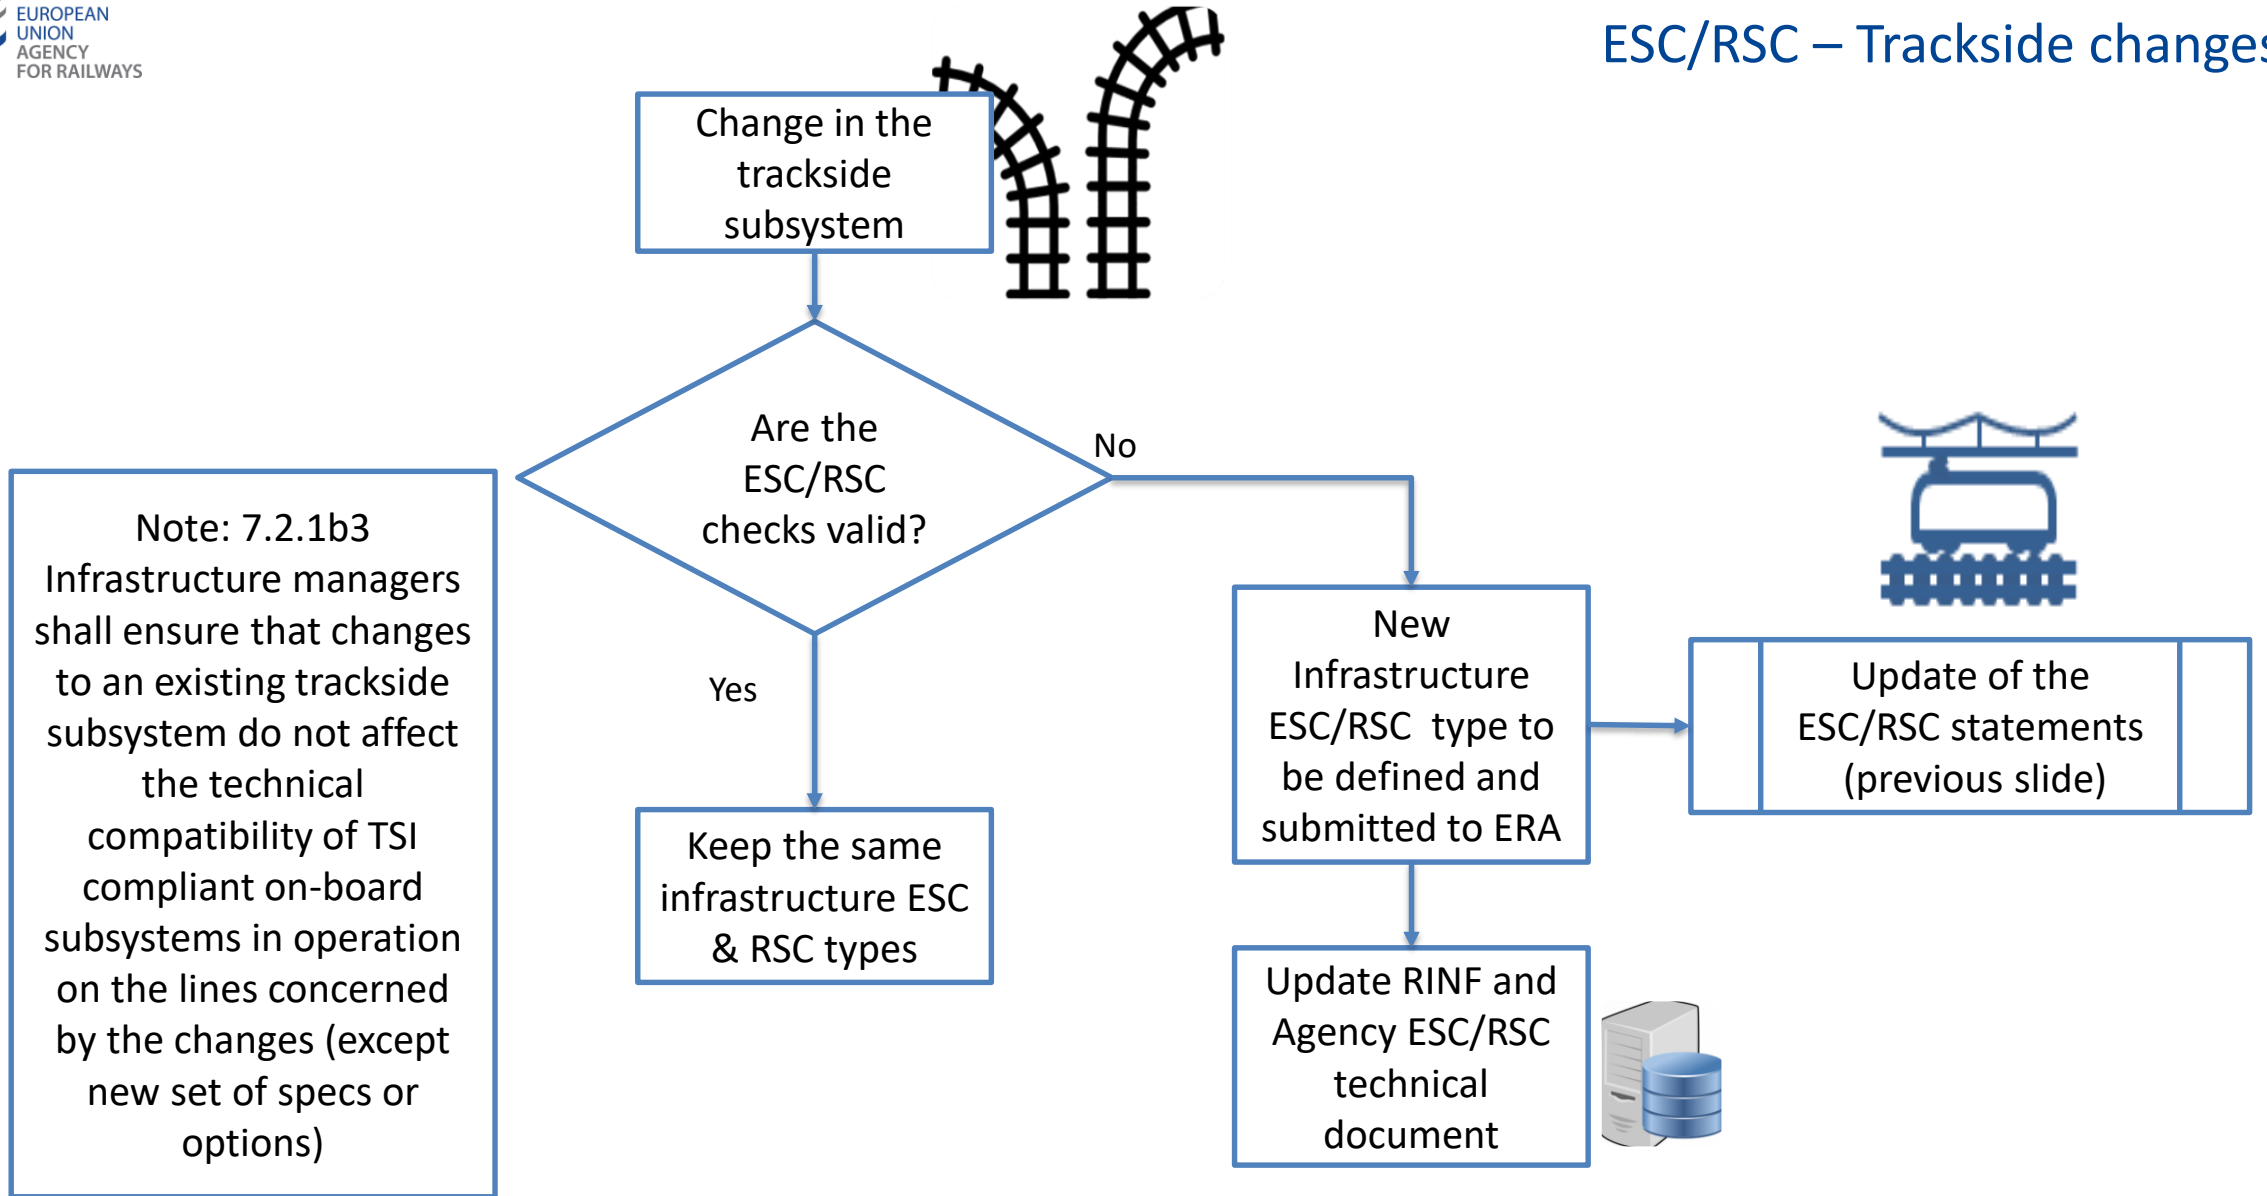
EUROPEAN UNION AGENCY FOR RAILWAYS

ESC/RSC – Trackside changes

Change in the trackside subsystem

Are the ESC/RSC checks valid?

No

Yes

Note: 7.2.1b3 Infrastructure managers shall ensure that changes to an existing trackside subsystem do not affect the technical compatibility of TSI compliant on-board subsystems in operation on the lines concerned by the changes (except new set of specs or options)

Keep the same infrastructure ESC & RSC types

New Infrastructure ESC/RSC type to be defined and submitted to ERA

Update of the ESC/RSC statements (previous slide)

Update RINF and Agency ESC/RSC technical document